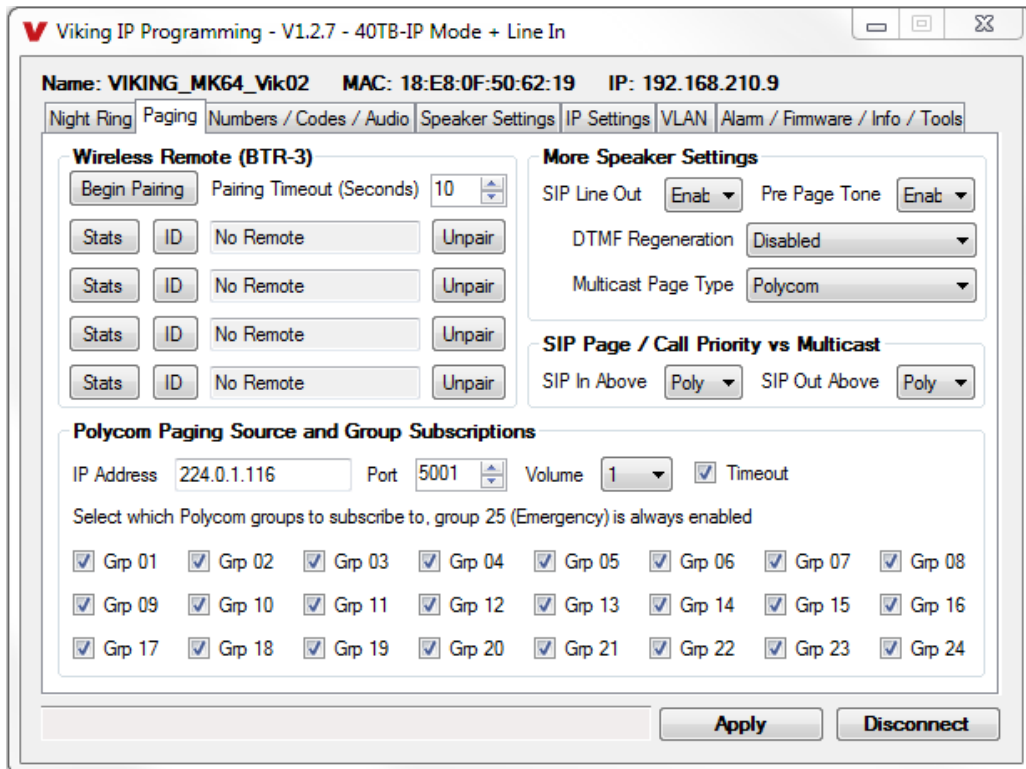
Viking IP Programming - V1.2.7 - 40TB-IP Mode + Line In

Name: VIKING_MK64_Vik02 MAC: 18:E8:0F:50:62:19 IP: 192.168.210.9

Night Ring | Paging | Numbers / Codes / Audio | Speaker Settings | IP Settings | VLAN | Alarm / Firmware / Info / Tools

Wireless Remote (BTR-3)

Begin Pairing Pairing Timeout (Seconds) 10

Stats ID No Remote Unpair
Stats ID No Remote Unpair
Stats ID No Remote Unpair
Stats ID No Remote Unpair

More Speaker Settings

SIP Line Out Enab Pre Page Tone Enab

DTMF Regeneration Disabled

Multicast Page Type Polycom

SIP Page / Call Priority vs Multicast

SIP In Above Poly SIP Out Above Poly

Polycom Paging Source and Group Subscriptions

IP Address 224.0.1.116 Port 5001 Volume 1 Timeout

Select which Polycom groups to subscribe to, group 25 (Emergency) is always enabled

Grp 01 Grp 02 Grp 03 Grp 04 Grp 05 Grp 06 Grp 07 Grp 08
Grp 09 Grp 10 Grp 11 Grp 12 Grp 13 Grp 14 Grp 15 Grp 16
Grp 17 Grp 18 Grp 19 Grp 20 Grp 21 Grp 22 Grp 23 Grp 24

Apply Disconnect